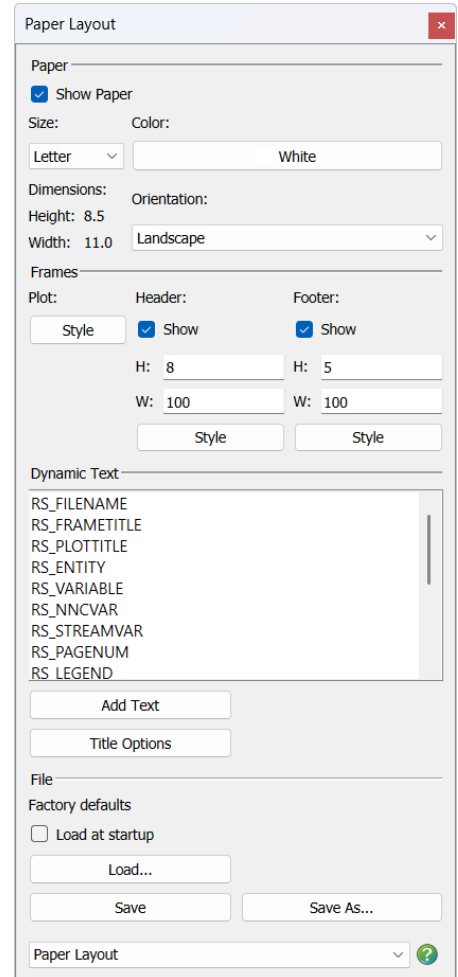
Paper Layout

Paper

Show Paper

Size:

Color:

Letter

White

Dimensions:

Height: 8.5

Width: 11.0

Orientation:

Landscape

Frames

Plot:

Style

Header:

Show

H: 8

W: 100

Style

Footer:

Show

H: 5

W: 100

Style

Dynamic Text

RS_FILENAME
RS_FRAMETITLE
RS_PLOTTITLE
RS_ENTITY
RS_VARIABLE
RS_NNCVAR
RS_STREAMVAR
RS_PAGENUM
RS_LEGEND

Add Text

Title Options

File

Factory defaults

Load at startup

Load...

Save

Save As...

Paper Layout